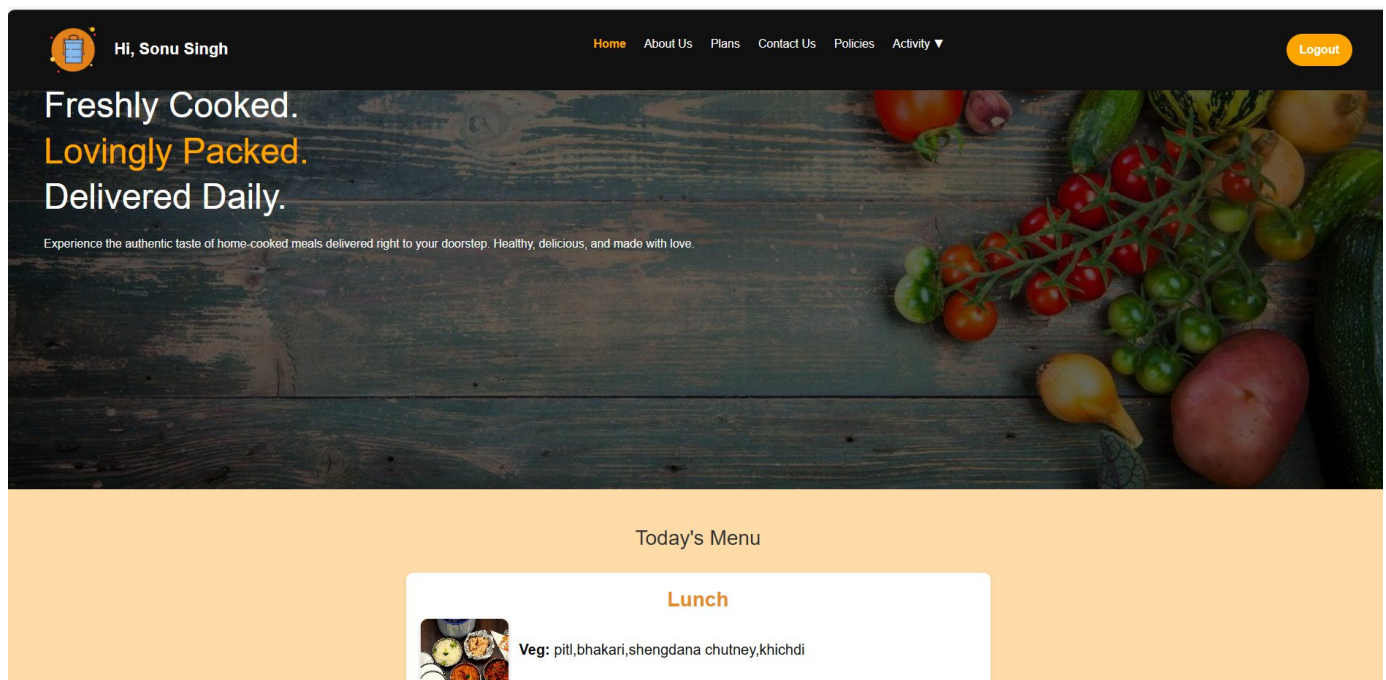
Hi, Sonu Singh

Home About Us Plans Contact Us Policies Activity ▼

Logout

Freshly Cooked.
Lovingly Packed.
Delivered Daily.

Experience the authentic taste of home-cooked meals delivered right to your doorstep. Healthy, delicious, and made with love.

Today's Menu

Lunch

**Veg:** pitl,bhakari,shengdana chutney,khichdi